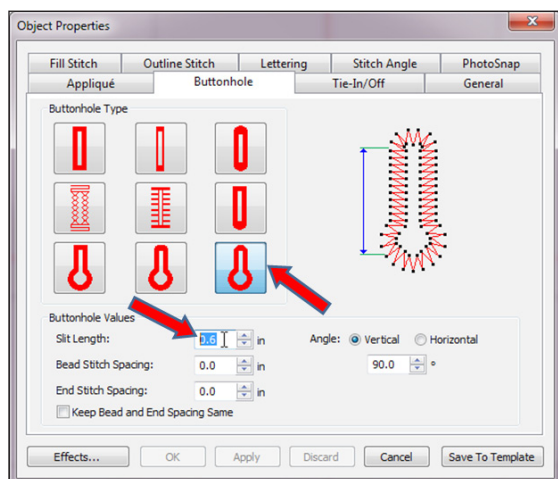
Object Properties

Fill Stitch | Outline Stitch | Lettering | Stitch Angle | PhotoSnap
Appliqué | Buttonhole | Tie-In/Off | General

Buttonhole Type

Buttonhole Values
Slit Length: 0.6 in
Bead Stitch Spacing: 0.0 in
End Stitch Spacing: 0.0 in
Keep Bead and End Spacing Same

Angle: Vertical Horizontal
90.0 °

Effects... | OK | Apply | Discard | Cancel | Save To Template